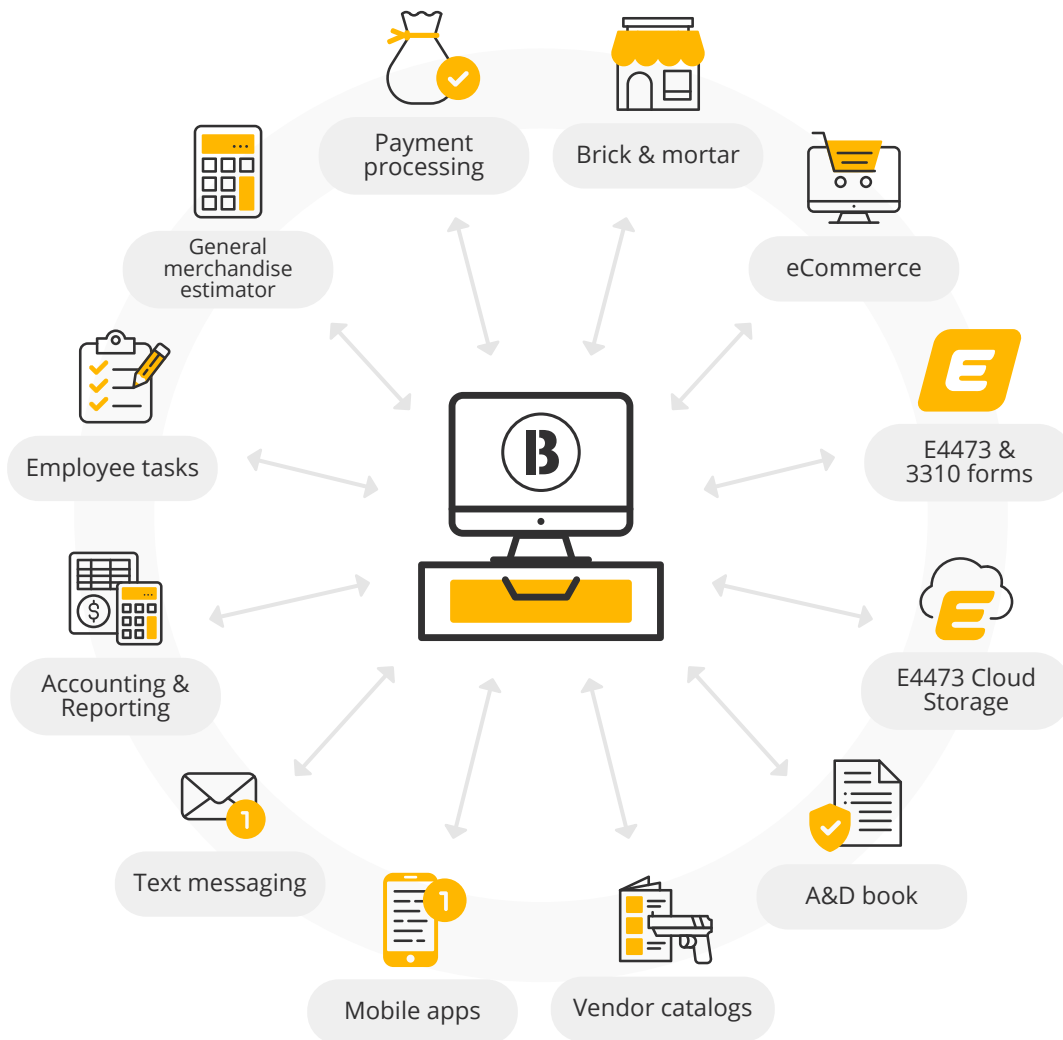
Payment processing

Brick & mortar

General merchandise estimator

eCommerce

Employee tasks

E4473 & 3310 forms

Accounting & Reporting

E4473 Cloud Storage

Text messaging

A&D book

Mobile apps

Vendor catalogs